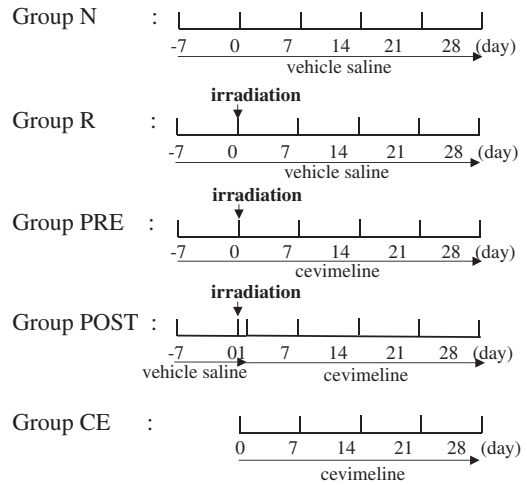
Group N : -7 0 7 14 21 28 (day)
vehicle saline

irradiation
Group R : -7 0 7 14 21 28 (day)
vehicle saline

irradiation
Group PRE : -7 0 7 14 21 28 (day)
cevimeline

irradiation
Group POST : -7 0 1 7 14 21 28 (day)
vehicle saline cevimeline

Group CE : 0 7 14 21 28 (day)
cevimeline